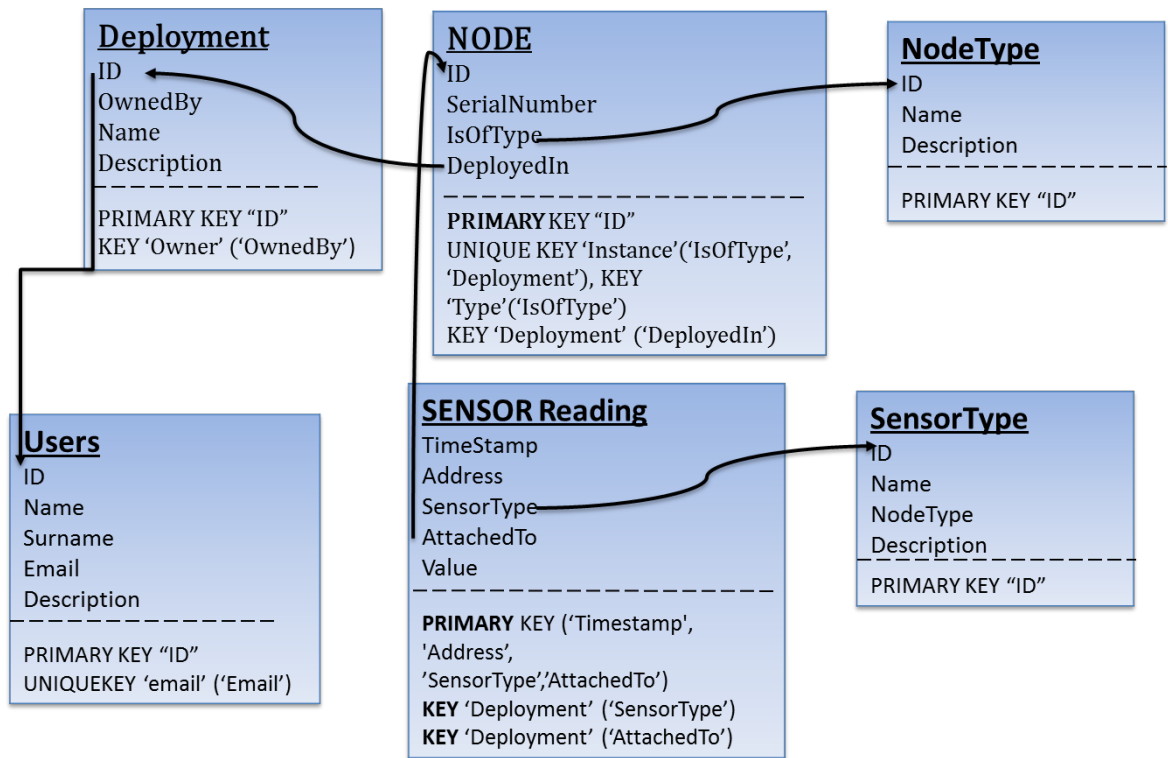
Deployment
ID
OwnedBy
Name
Description

PRIMARY KEY "ID"
KEY 'Owner' ('OwnedBy')

NODE
ID
SerialNumber
IsOfType
DeployedIn

PRIMARY KEY "ID"
UNIQUE KEY 'Instance'('IsOfType', 'Deployment'), KEY 'Type'('IsOfType')
KEY 'Deployment' ('DeployedIn')

NodeType
ID
Name
Description

PRIMARY KEY "ID"

Users
ID
Name
Surname
Email
Description

PRIMARY KEY "ID"
UNIQUEKEY 'email' ('Email')

SENSOR Reading
TimeStamp
Address
SensorType
AttachedTo
Value

PRIMARY KEY ('Timestamp', 'Address', 'SensorType','AttachedTo')
KEY 'Deployment' ('SensorType')
KEY 'Deployment' ('AttachedTo')

SensorType
ID
Name
NodeType
Description

PRIMARY KEY "ID"